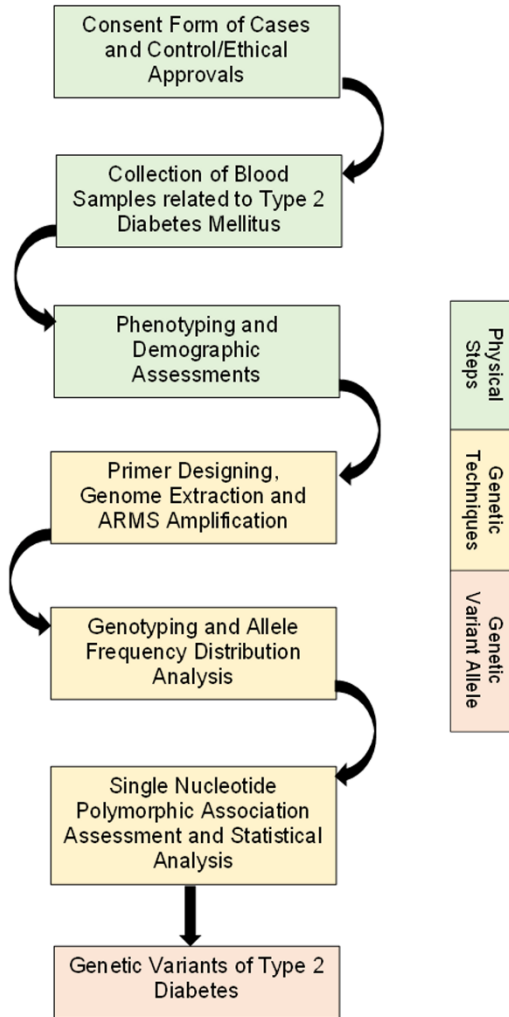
Consent Form of Cases and Control/Ethical Approvals

Collection of Blood Samples related to Type 2 Diabetes Mellitus

Phenotyping and Demographic Assessments

Primer Designing, Genome Extraction and ARMS Amplification

Genotyping and Allele Frequency Distribution Analysis

Single Nucleotide Polymorphic Association Assessment and Statistical Analysis

Genetic Variants of Type 2 Diabetes

Physical Steps

Genetic Techniques

Genetic Variant Allele